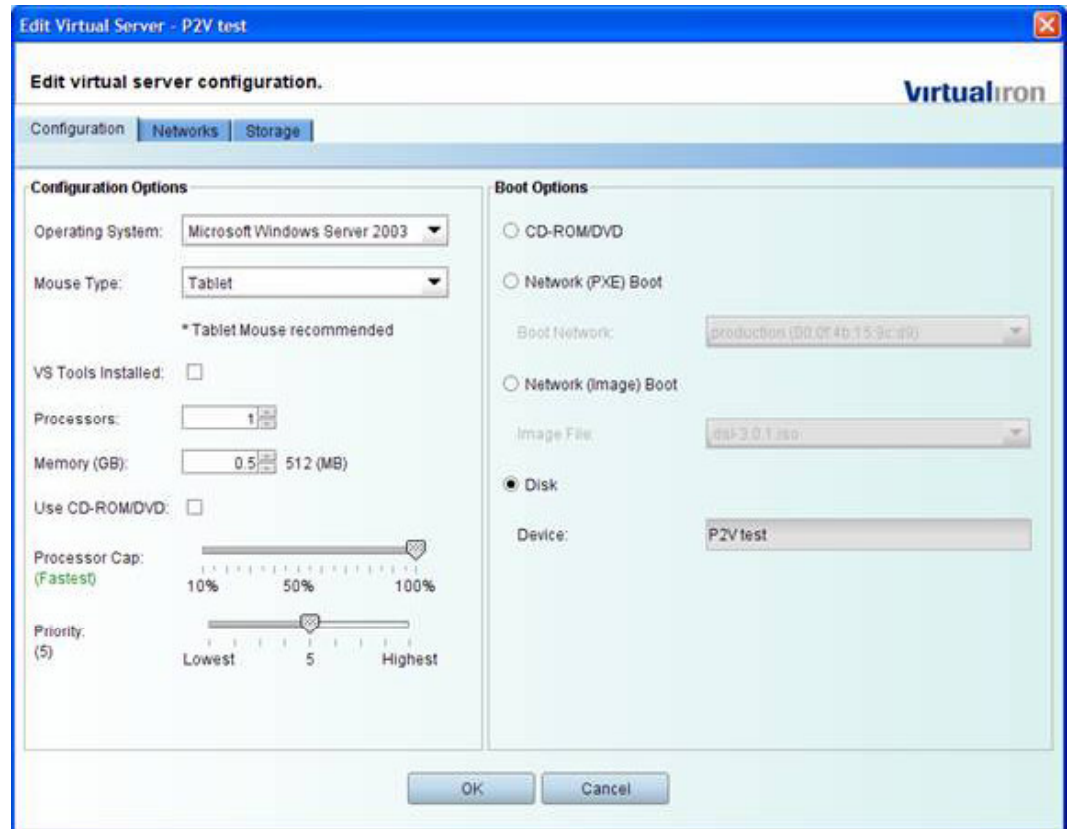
Edit Virtual Server - P2V test

Edit virtual server configuration.

Virtualiron

Configuration | Networks | Storage

Configuration Options

Operating System: Microsoft Windows Server 2003

Mouse Type: Tablet

* Tablet Mouse recommended

VS Tools Installed:

Processors: 1

Memory (GB): 0.5 512 (MB)

Use CD-ROM/DVD:

Processor Cap: (Fastest)

10% 50% 100%

Priority: (5)

Lowest 5 Highest

Boot Options

CD-ROM/DVD

Network (PXE) Boot

Boot Network: production (00:0f:4b:15:9c:d9)

Network (Image) Boot

Image File: dsl-3.0.1.iso

Disk

Device: P2V test

OK Cancel